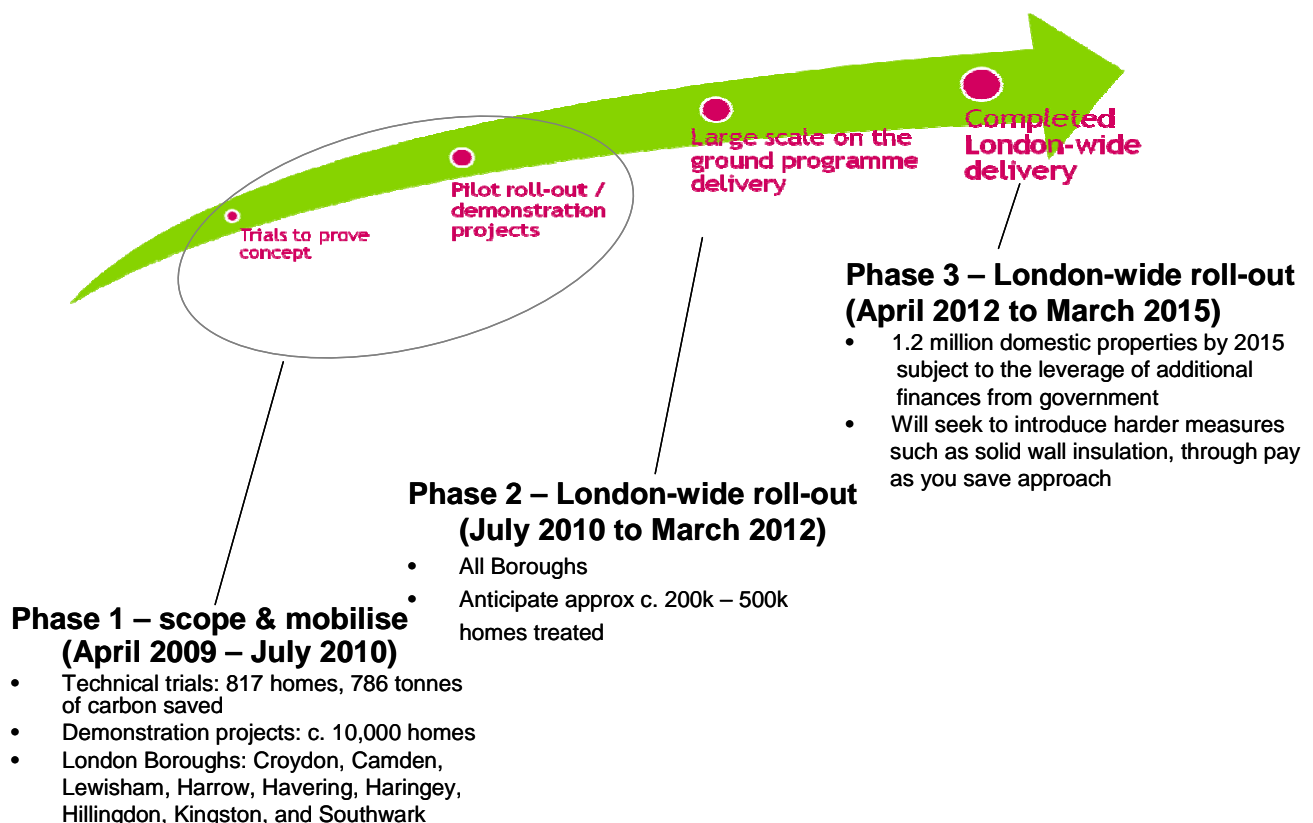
Trials to prove concept

Pilot roll-out / demonstration projects

Large scale on the ground programme delivery

Completed London-wide delivery

Phase 3 – London-wide roll-out (April 2012 to March 2015)
• 1.2 million domestic properties by 2015 subject to the leverage of additional finances from government
• Will seek to introduce harder measures such as solid wall insulation, through pay as you save approach

Phase 2 – London-wide roll-out (July 2010 to March 2012)
• All Boroughs
• Anticipate approx c. 200k – 500k homes treated

Phase 1 – scope & mobilise (April 2009 – July 2010)
• Technical trials: 817 homes, 786 tonnes of carbon saved
• Demonstration projects: c. 10,000 homes
• London Boroughs: Croydon, Camden, Lewisham, Harrow, Havering, Haringey, Hillingdon, Kingston, and Southwark